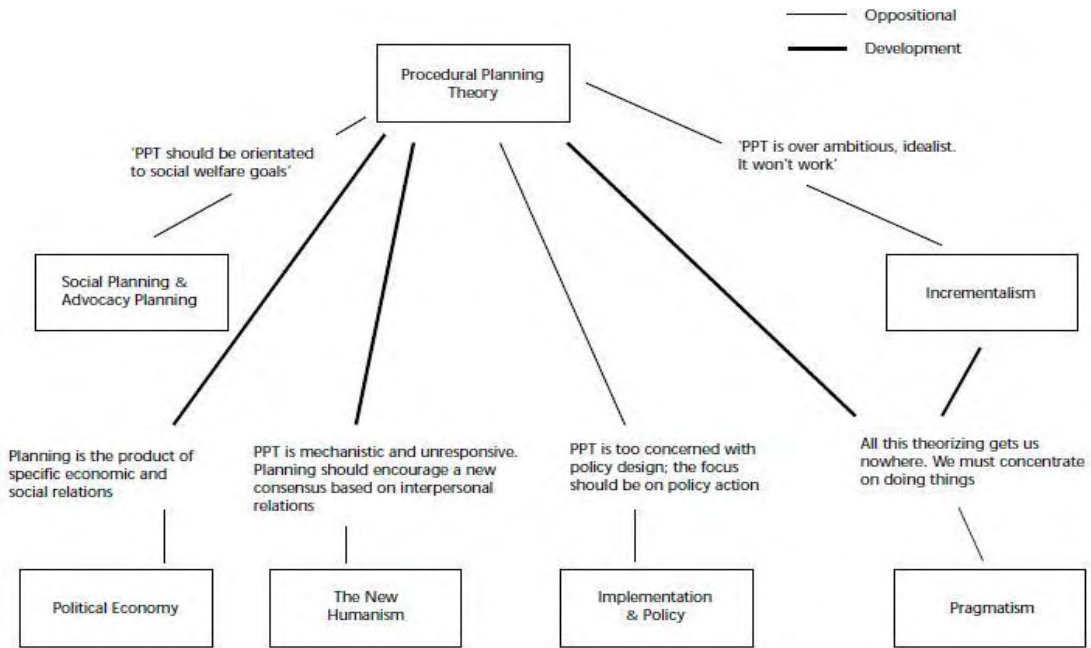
Oppositional

Development

Procedural Planning Theory

'PPT should be orientated to social welfare goals'

'PPT is over ambitious, idealist. It won't work'

Social Planning & Advocacy Planning

Incrementalism

Planning is the product of specific economic and social relations

PPT is mechanistic and unresponsive. Planning should encourage a new consensus based on interpersonal relations

PPT is too concerned with policy design; the focus should be on policy action

All this theorizing gets us nowhere. We must concentrate on doing things

Political Economy

The New Humanism

Implementation & Policy

Pragmatism